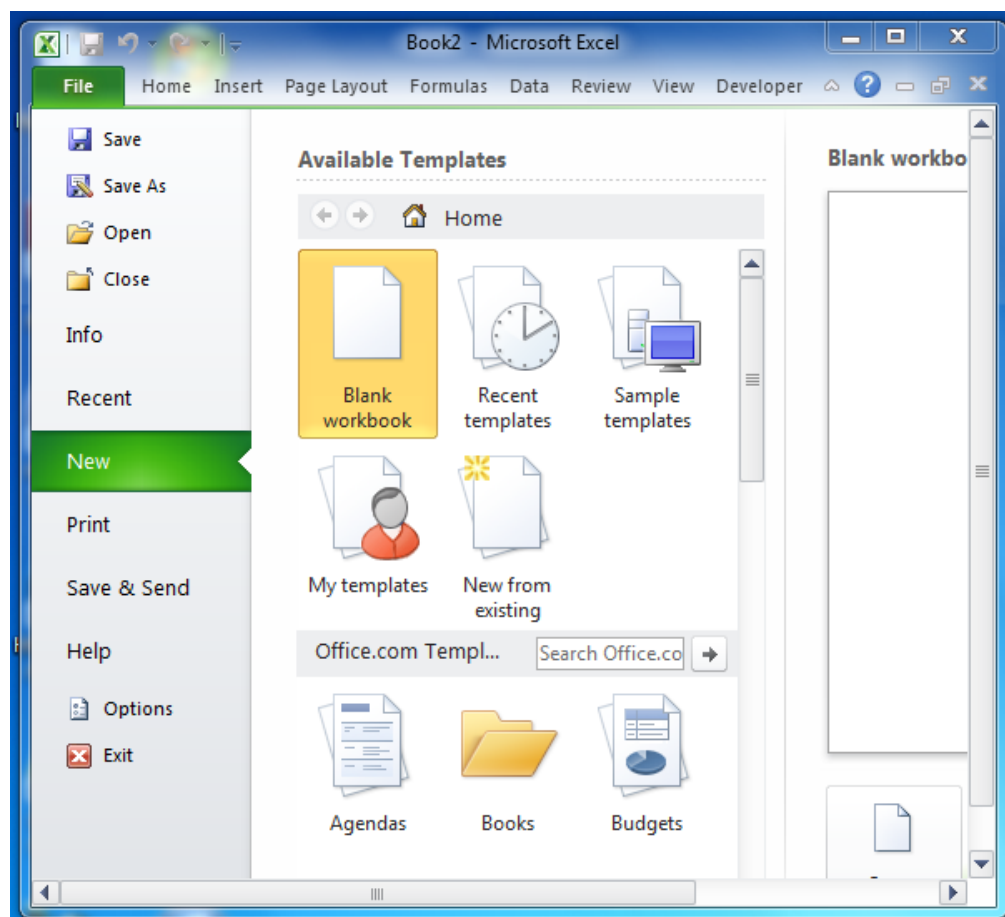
Book2 - Microsoft Excel

File Home Insert Page Layout Formulas Data Review View Developer

Save
Save As
Open
Close
Info
Recent
New
Print
Save & Send
Help
Options
Exit

Available Templates

Home

Blank workbook
Recent templates
Sample templates
My templates
New from existing

Office.com Templ...
Search Office.co

Agendas
Books
Budgets

Blank workbo